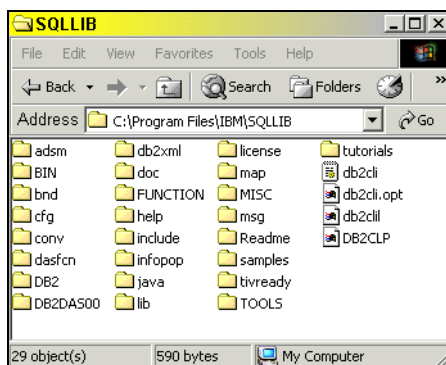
SQLLIB

File Edit View Favorites Tools Help

Back Search Folders

Address C:\Program Files\IBM\SQLLIB Go

adsm
BIN
bnd
cfg
conv
dasfcn
DB2
DB2DAS00

db2xml
doc
FUNCTION
help
include
infopop
java
lib

license
map
MISC
msg
Readme
samples
tivready
TOOLS

tutorials
db2cli
db2cli.opt
db2clil
DB2CLP

29 object(s) 590 bytes My Computer